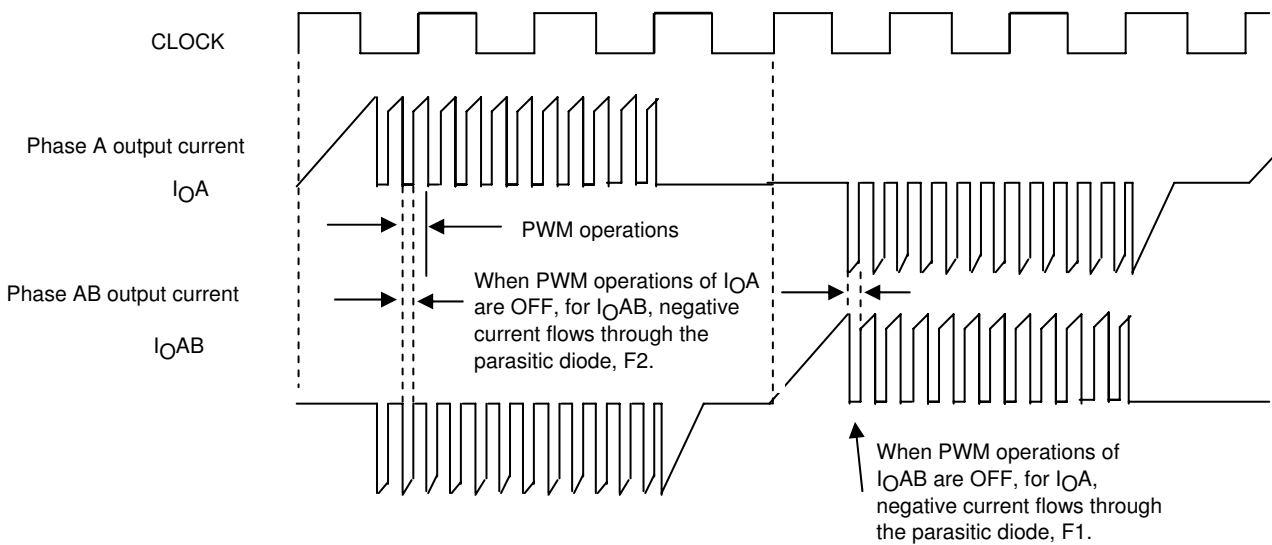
CLOCK

Phase A output current

$I_OA$

PWM operations

When PWM operations of $I_OA$ are OFF, for $I_OAB$, negative current flows through the parasitic diode, F2.

Phase AB output current

$I_OAB$

When PWM operations of $I_OAB$ are OFF, for $I_OA$, negative current flows through the parasitic diode, F1.